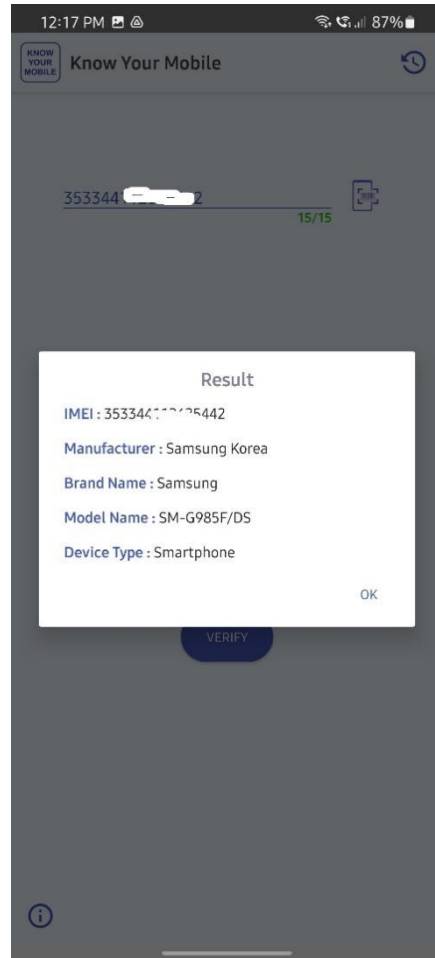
12:17 PM 87%

KNOW YOUR MOBILE Know Your Mobile

353344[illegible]2
15/15

Result

IMEI : 353344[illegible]5442

Manufacturer : Samsung Korea

Brand Name : Samsung

Model Name : SM-G985F/DS

Device Type : Smartphone

OK

VERIFY